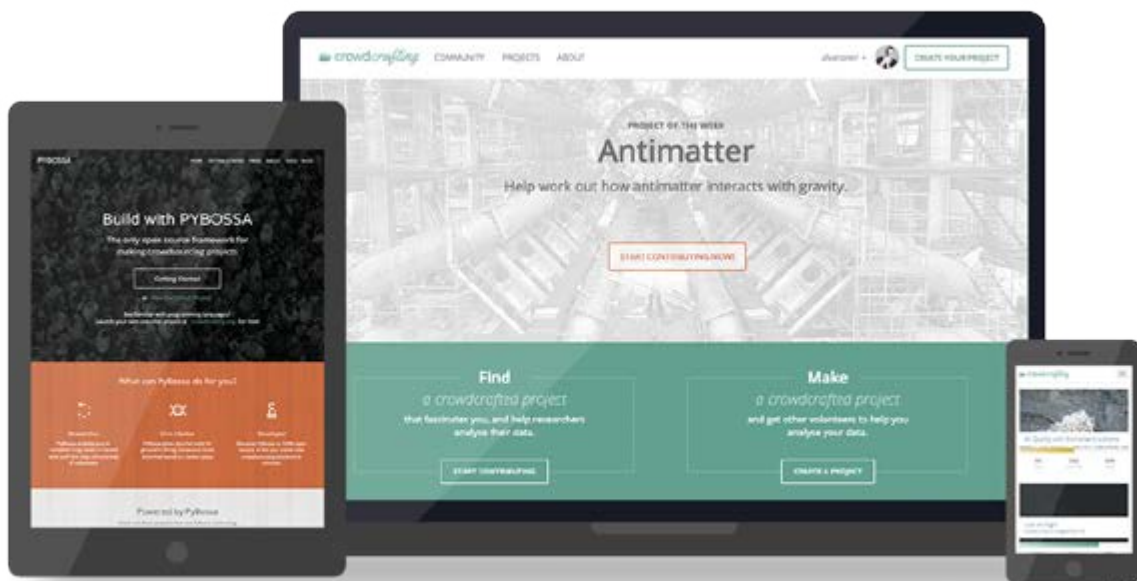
crowdcrafting COMMUNITY PROJECTS ABOUT

CREATE YOUR PROJECT

PROJECT OF THE WEEK

Antimatter

Help work out how antimatter interacts with gravity.

START CONTRIBUTING NOW!

Find

a crowdcrafted project

that fascinates you, and help researchers analyse their data.

START CONTRIBUTING

Make

a crowdcrafted project

and get other volunteers to help you analyse your data.

CREATE A PROJECT

PYBOSSA

Build with PYBOSSA

The only open source framework for making crowdsourcing projects.

Getting Started

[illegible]

What can PyBossa do for you?

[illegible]

Powered by PyBossa

crowdcrafting

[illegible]